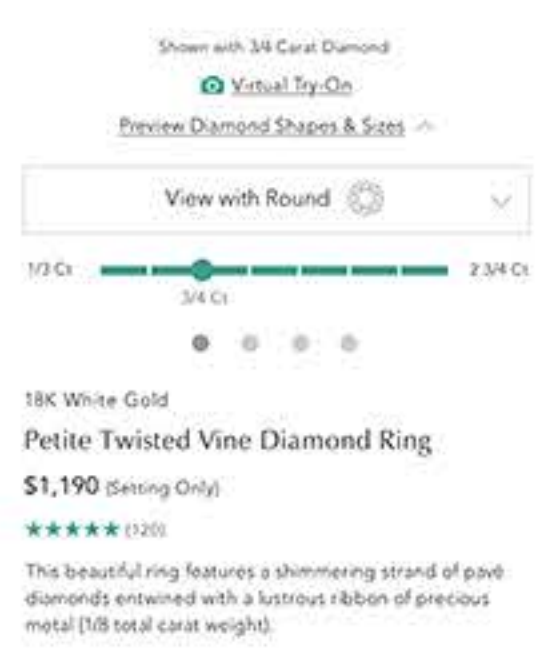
Shown with 3/4 Carat Diamond

Virtual Try-On

Preview Diamond Shapes & Sizes

View with Round

1/3 Ct

2 3/4 Ct

3/4 Ct

18K White Gold

Petite Twisted Vine Diamond Ring

$1,190 (Setting Only)

★★★★★ (120)

This beautiful ring features a shimmering strand of pavé diamonds entwined with a lustrous ribbon of precious metal (1/8 total carat weight).